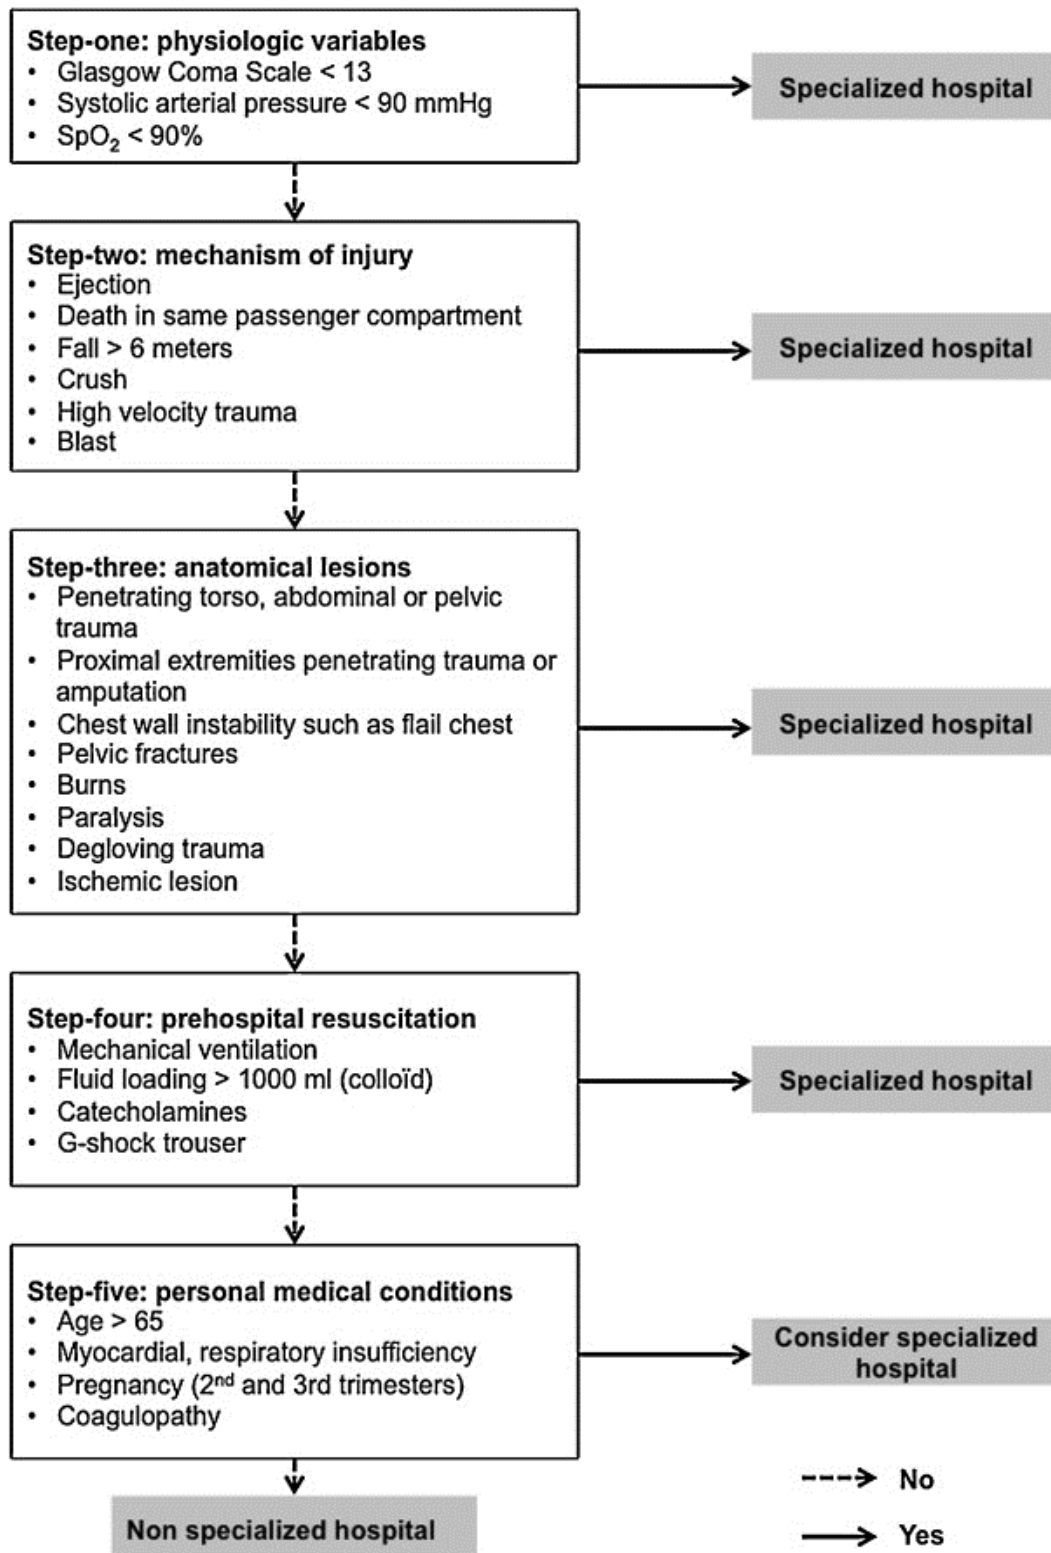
**Step-one: physiologic variables**
- Glasgow Coma Scale < 13
- Systolic arterial pressure < 90 mmHg
- $SpO_2$ < 90%

Specialized hospital

**Step-two: mechanism of injury**
- Ejection
- Death in same passenger compartment
- Fall > 6 meters
- Crush
- High velocity trauma
- Blast

Specialized hospital

**Step-three: anatomical lesions**
- Penetrating torso, abdominal or pelvic trauma
- Proximal extremities penetrating trauma or amputation
- Chest wall instability such as flail chest
- Pelvic fractures
- Burns
- Paralysis
- Degloving trauma
- Ischemic lesion

Specialized hospital

**Step-four: prehospital resuscitation**
- Mechanical ventilation
- Fluid loading > 1000 ml (colloïd)
- Catecholamines
- G-shock trouser

Specialized hospital

**Step-five: personal medical conditions**
- Age > 65
- Myocardial, respiratory insufficiency
- Pregnancy ($2^{nd}$ and 3rd trimesters)
- Coagulopathy

Consider specialized hospital

Non specialized hospital

No

Yes